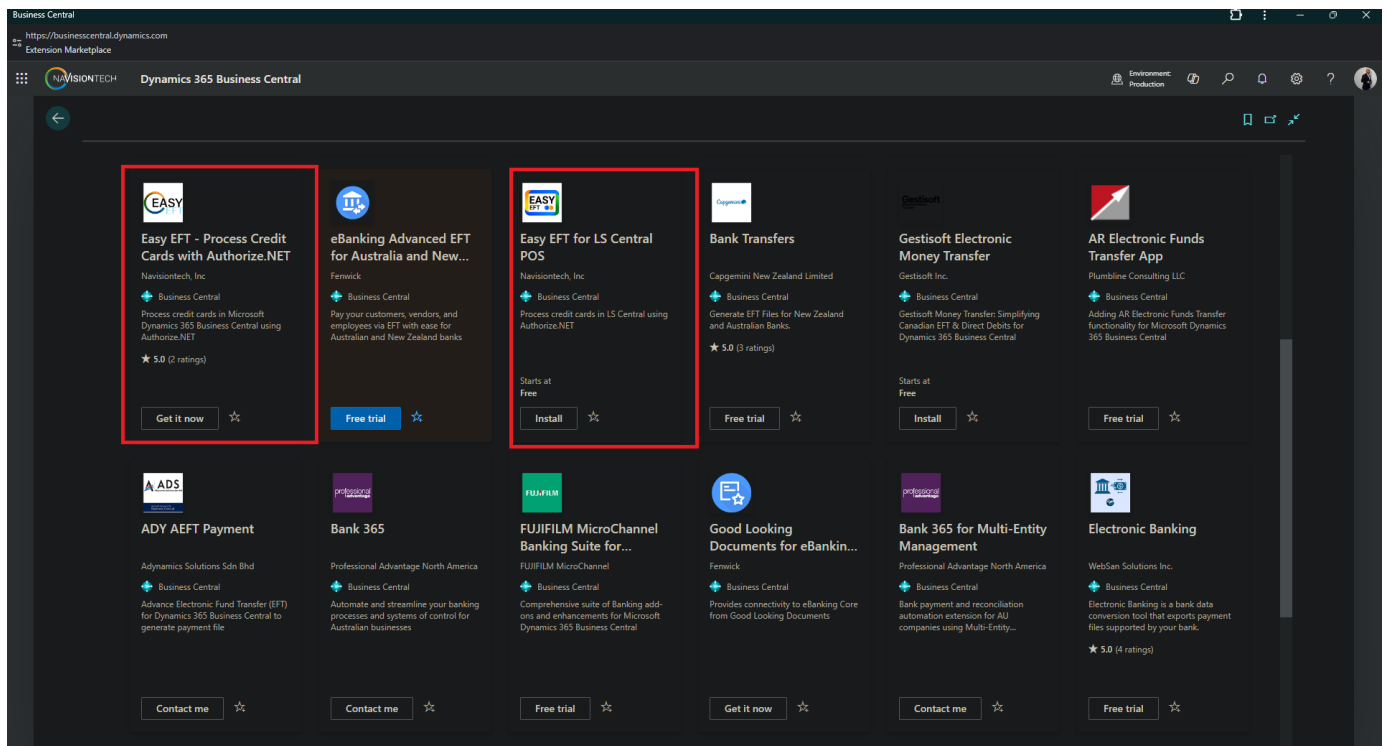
Business Central

https://businesscentral.dynamics.com
Extension Marketplace

NAVISIONTECH Dynamics 365 Business Central

Environment: Production

EASY EFT

Easy EFT - Process Credit Cards with Authorize.NET
Navisiontech, Inc
Business Central
Process credit cards in Microsoft Dynamics 365 Business Central using Authorize.NET
★ 5.0 (2 ratings)
Get it now

eBanking Advanced EFT for Australia and New...
Fenwick
Business Central
Pay your customers, vendors, and employees via EFT with ease for Australian and New Zealand banks
Free trial

EASY EFT

Easy EFT for LS Central POS
Navisiontech, Inc
Business Central
Process credit cards in LS Central using Authorize.NET
Starts at
Free
Install

Capgemini

Bank Transfers
Capgemini New Zealand Limited
Business Central
Generate EFT Files for New Zealand and Australian Banks.
★ 5.0 (3 ratings)
Free trial

Gestisoft

Gestisoft Electronic Money Transfer
Gestisoft Inc.
Business Central
Gestisoft Money Transfer: Simplifying Canadian EFT & Direct Debits for Dynamics 365 Business Central
Starts at
Free
Install

AR Electronic Funds Transfer App
Plumbline Consulting LLC
Business Central
Adding AR Electronic Funds Transfer functionality for Microsoft Dynamics 365 Business Central
Free trial

ADS

ADY AEFT Payment
Adynamics Solutions Sdn Bhd
Business Central
Advance Electronic Fund Transfer (EFT) for Dynamics 365 Business Central to generate payment file
Contact me

professional advantage

Bank 365
Professional Advantage North America
Business Central
Automate and streamline your banking processes and systems of control for Australian businesses
Contact me

FUJIFILM

FUJIFILM MicroChannel Banking Suite for...
FUJIFILM MicroChannel
Business Central
Comprehensive suite of Banking add-ons and enhancements for Microsoft Dynamics 365 Business Central
Free trial

Good Looking Documents for eBankin...
Fenwick
Business Central
Provides connectivity to eBanking Core from Good Looking Documents
Get it now

professional advantage

Bank 365 for Multi-Entity Management
Professional Advantage North America
Business Central
Bank payment and reconciliation automation extension for AU companies using Multi-Entity...
Contact me

Electronic Banking
WebSan Solutions Inc.
Business Central
Electronic Banking is a bank data conversion tool that exports payment files supported by your bank.
★ 5.0 (4 ratings)
Free trial